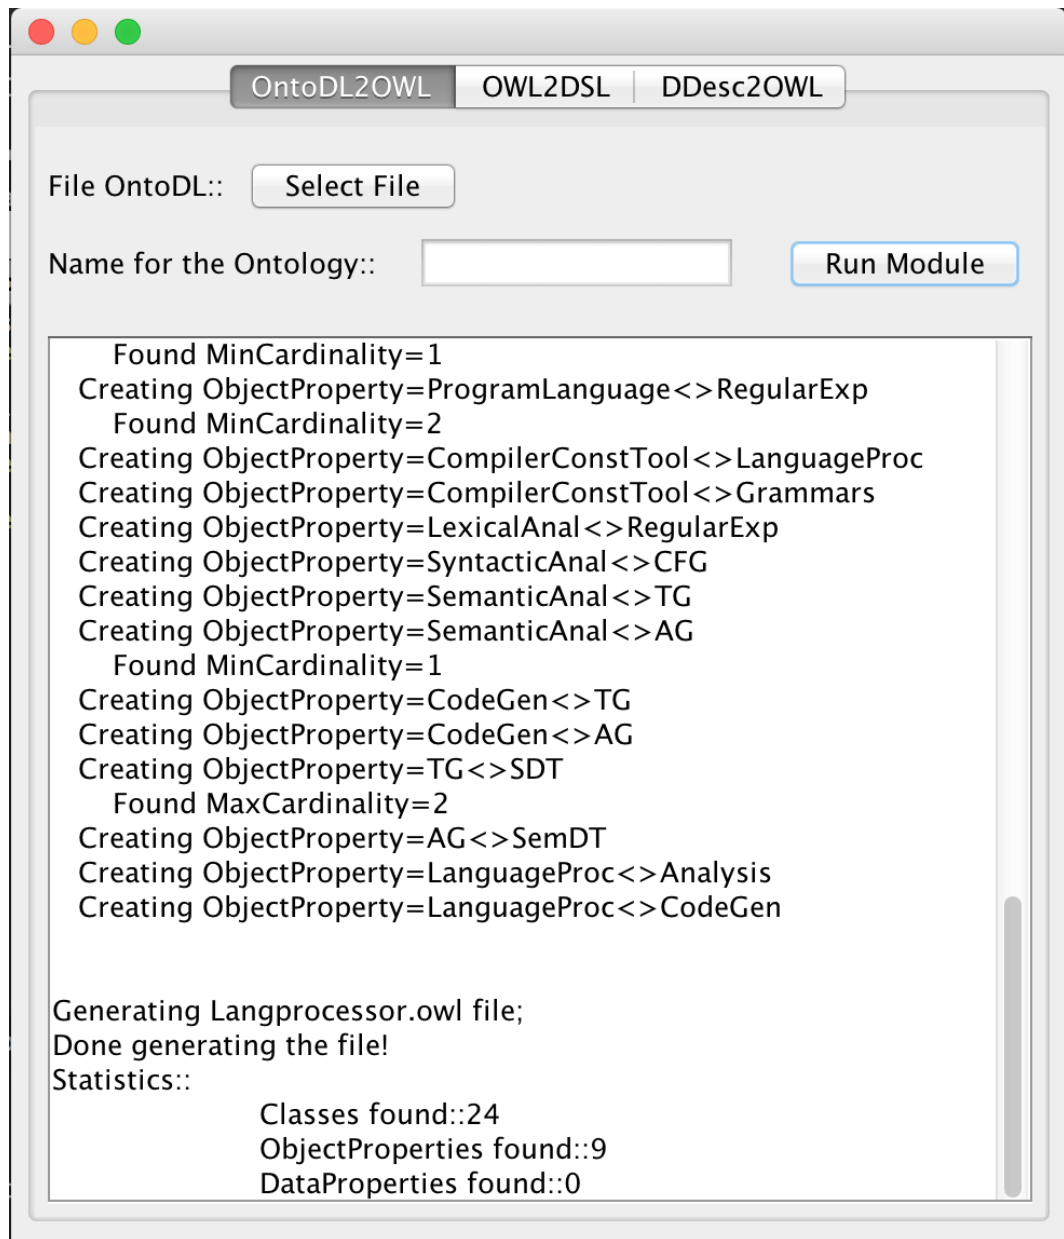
OntoDL2OWL OWL2DSL DDesc2OWL

File OntoDL:: Select File

Name for the Ontology:: Run Module

Found MinCardinality=1
Creating ObjectProperty=ProgramLanguage<>RegularExp
Found MinCardinality=2
Creating ObjectProperty=CompilerConstTool<>LanguageProc
Creating ObjectProperty=CompilerConstTool<>Grammars
Creating ObjectProperty=LexicalAnal<>RegularExp
Creating ObjectProperty=SyntacticAnal<>CFG
Creating ObjectProperty=SemanticAnal<>TG
Creating ObjectProperty=SemanticAnal<>AG
Found MinCardinality=1
Creating ObjectProperty=CodeGen<>TG
Creating ObjectProperty=CodeGen<>AG
Creating ObjectProperty=TG<>SDT
Found MaxCardinality=2
Creating ObjectProperty=AG<>SemDT
Creating ObjectProperty=LanguageProc<>Analysis
Creating ObjectProperty=LanguageProc<>CodeGen

Generating Langprocessor.owl file;
Done generating the file!
Statistics::
Classes found::24
ObjectProperties found::9
DataProperties found::0